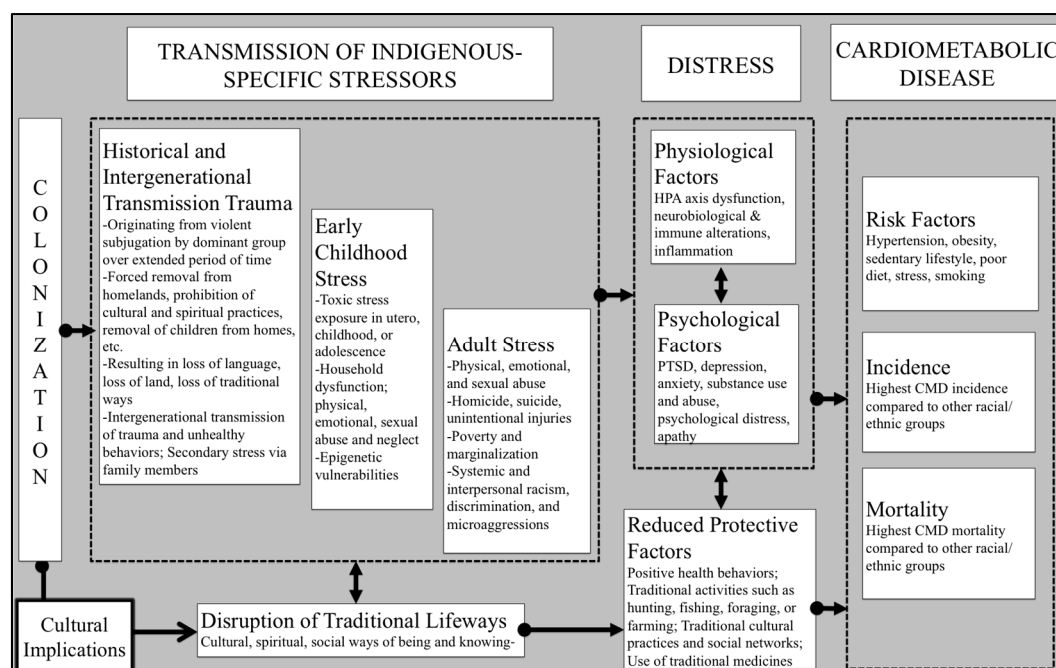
TRANSMISSION OF INDIGENOUS-SPECIFIC STRESSORS

DISTRESS

CARDIOMETABOLIC DISEASE

C O L O N I Z A T I O N

Historical and Intergenerational Transmission Trauma
-Originating from violent subjugation by dominant group over extended period of time
-Forced removal from homelands, prohibition of cultural and spiritual practices, removal of children from homes, etc.
-Resulting in loss of language, loss of land, loss of traditional ways
-Intergenerational transmission of trauma and unhealthy behaviors; Secondary stress via family members

Early Childhood Stress
-Toxic stress exposure in utero, childhood, or adolescence
-Household dysfunction; physical, emotional, sexual abuse and neglect
-Epigenetic vulnerabilities

Adult Stress
-Physical, emotional, and sexual abuse
-Homicide, suicide, unintentional injuries
-Poverty and marginalization
-Systemic and interpersonal racism, discrimination, and microaggressions

Physiological Factors
HPA axis dysfunction, neurobiological & immune alterations, inflammation

Psychological Factors
PTSD, depression, anxiety, substance use and abuse, psychological distress, apathy

Risk Factors
Hypertension, obesity, sedentary lifestyle, poor diet, stress, smoking

Incidence
Highest CMD incidence compared to other racial/ ethnic groups

Mortality
Highest CMD mortality compared to other racial/ ethnic groups

Reduced Protective Factors
Positive health behaviors; Traditional activities such as hunting, fishing, foraging, or farming; Traditional cultural practices and social networks; Use of traditional medicines

Cultural Implications

Disruption of Traditional Lifeways
Cultural, spiritual, social ways of being and knowing-